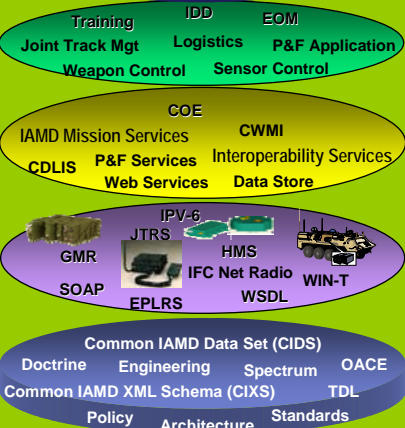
Training
IDD
EOM
Joint Track Mgt
Logistics
P&F Application
Weapon Control
Sensor Control

COE
IAMD Mission Services
CWMI
CDLIS
P&F Services
Interoperability Services
Web Services
Data Store

IPV-6
JTRS
GMR
HMS
IFC Net Radio
WIN-T
SOAP
EPLRS
WSDL

Common IAMD Data Set (CIDS)
Doctrine
Engineering
Spectrum
OACE
Common IAMD XML Schema (CIXS)
TDL
Policy
Architecture
Standards